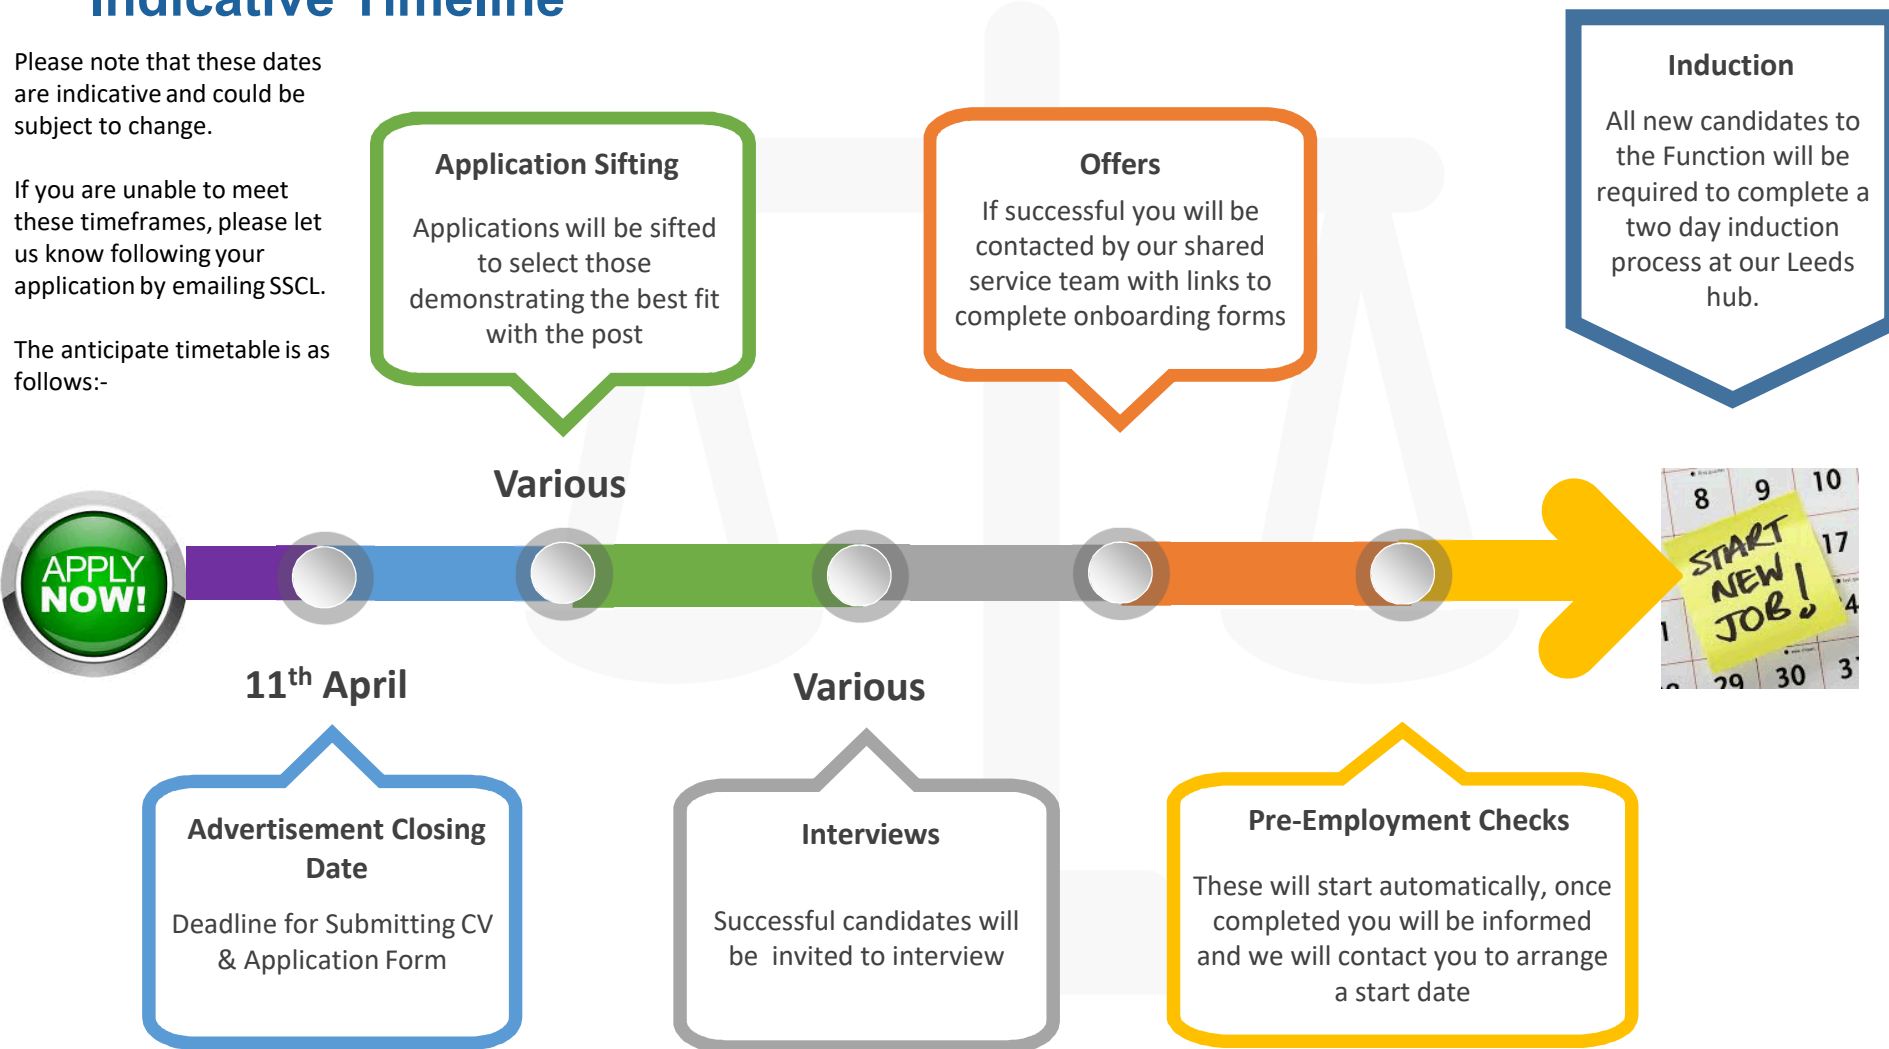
Indicative Timeline

Please note that these dates are indicative and could be subject to change.

If you are unable to meet these timeframes, please let us know following your application by emailing SSCL.

The anticipate timetable is as follows:-

Application Sifting

Applications will be sifted to select those demonstrating the best fit with the post

Offers

If successful you will be contacted by our shared service team with links to complete onboarding forms

Induction

All new candidates to the Function will be required to complete a two day induction process at our Leeds hub.

Various

APPLY NOW!

8 9 10 17 START NEW JOB! 4 1 29 30 3

$11^{th}$ April

Various

Advertisement Closing Date

Deadline for Submitting CV & Application Form

Interviews

Successful candidates will be invited to interview

Pre-Employment Checks

These will start automatically, once completed you will be informed and we will contact you to arrange a start date